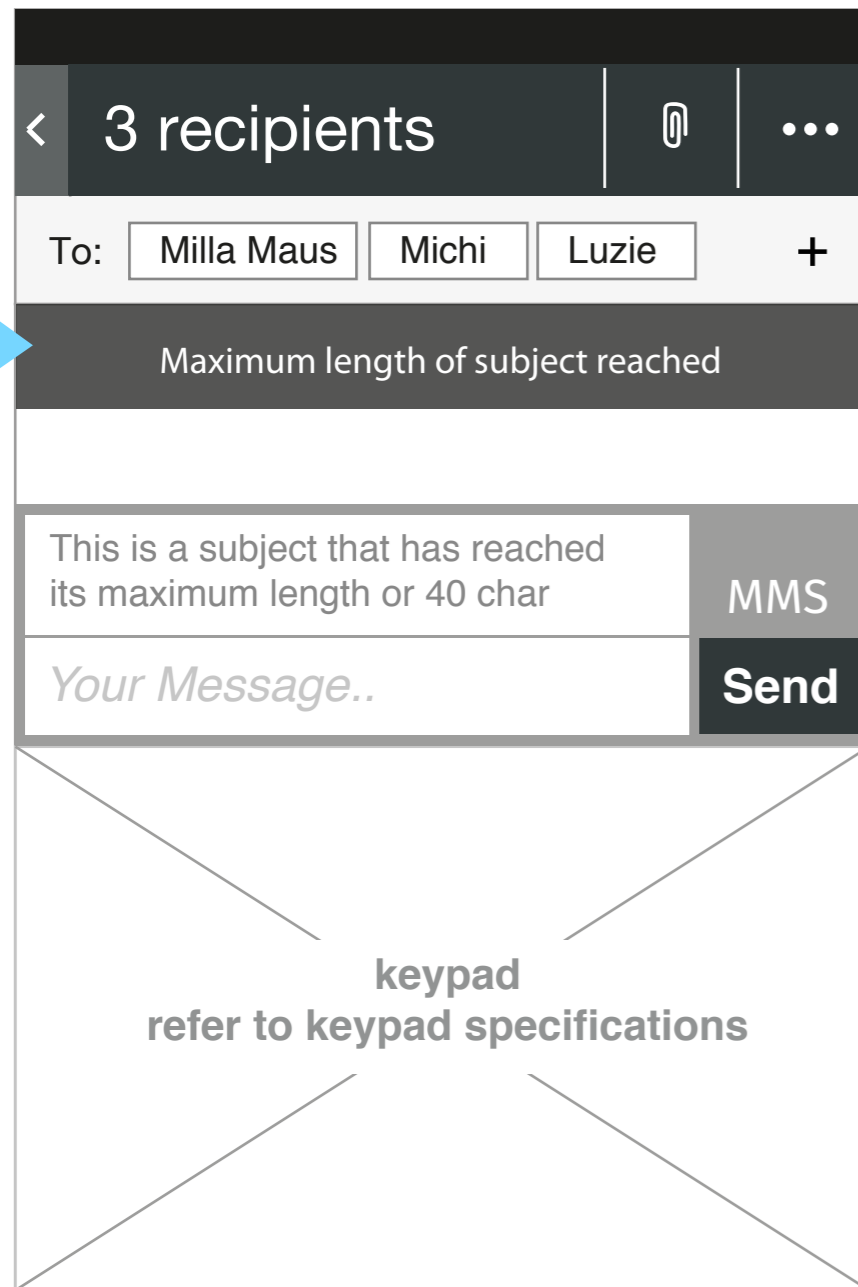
< 3 recipients

To: Milla Maus Michi Luzie +

Maximum length of subject reached

This is a subject that has reached its maximum length or 40 char

MMS

Your Message..

Send

keypad
refer to keypad specifications